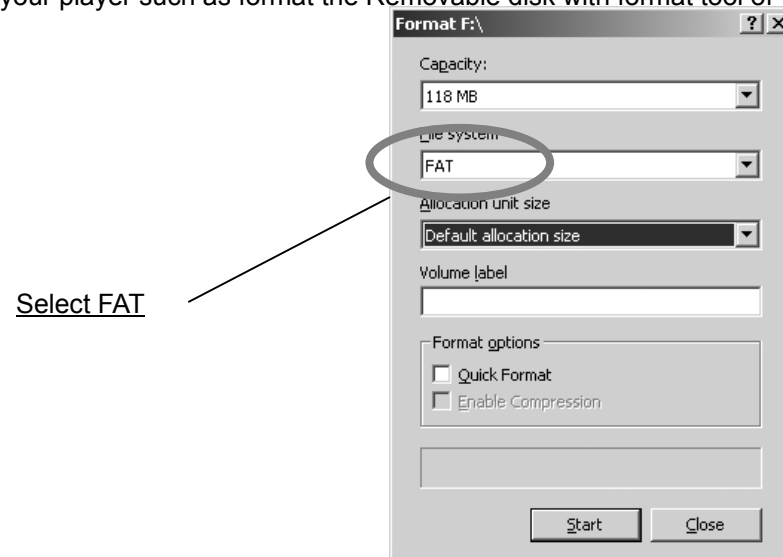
your player such as format the Removable disk with format tool of

Format F:\

? X

Capacity:

118 MB

File system

FAT

Allocation unit size

Default allocation size

Volume label

Select FAT

Format options

Quick Format

Enable Compression

Start

Close